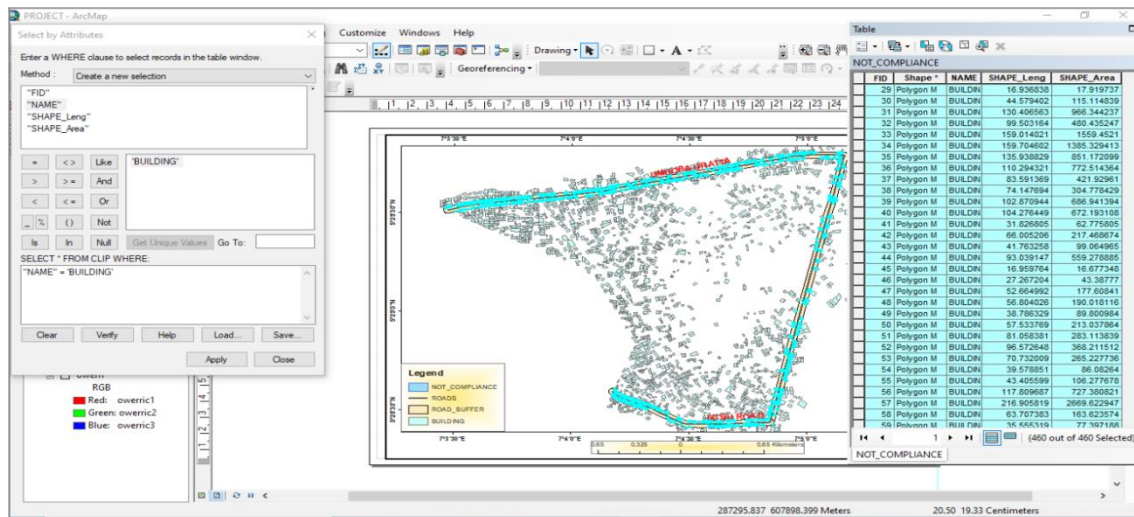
PROJECT - ArcMap

Select by Attributes

Enter a WHERE clause to select records in the table window.

Method : Create a new selection

"FID"
"NAME"
"SHAPE_Leng"
"SHAPE_Area"

= <> Like
> >= And
< <= Or
_ % () Not
Is In Null

'BUILDING'

Get Unique Values Go To:

SELECT * FROM CLIP WHERE:

"NAME" = 'BUILDING'

Clear Verify Help Load... Save...

Apply Close

Customize Windows Help

Drawing

Georeferencing

RGB
Red: owerric1
Green: owerric2
Blue: owerric3

7°3'30"E 7°4'0"E 7°4'30"E 7°5'0"E

UMUODU-URATTA

Legend
NOT_COMPLIANCE
ROADS
ROAD_BUFFER
BUILDING

0.65 0.325 0 0.65 Kilometers

Table

NOT_COMPLIANCE

| FID | Shape * | NAME | SHAPE_Leng | SHAPE_Area |
|---|---|---|---|---|
| 29 | Polygon M | BUILDIN | 16.936838 | 17.919737 |
| 30 | Polygon M | BUILDIN | 44.579402 | 115.114839 |
| 31 | Polygon M | BUILDIN | 130.406563 | 966.344237 |
| 32 | Polygon M | BUILDIN | 99.503164 | 480.435247 |
| 33 | Polygon M | BUILDIN | 159.014021 | 1559.4521 |
| 34 | Polygon M | BUILDIN | 159.704602 | 1385.329413 |
| 35 | Polygon M | BUILDIN | 135.938829 | 851.172099 |
| 36 | Polygon M | BUILDIN | 110.294321 | 772.514364 |
| 37 | Polygon M | BUILDIN | 83.591369 | 421.92961 |
| 38 | Polygon M | BUILDIN | 74.147694 | 304.778429 |
| 39 | Polygon M | BUILDIN | 102.870944 | 686.941394 |
| 40 | Polygon M | BUILDIN | 104.276449 | 672.193108 |
| 41 | Polygon M | BUILDIN | 31.826805 | 62.775805 |
| 42 | Polygon M | BUILDIN | 66.005206 | 217.468674 |
| 43 | Polygon M | BUILDIN | 41.763258 | 99.064965 |
| 44 | Polygon M | BUILDIN | 93.039147 | 559.278885 |
| 45 | Polygon M | BUILDIN | 16.959764 | 16.677348 |
| 46 | Polygon M | BUILDIN | 27.267204 | 43.38777 |
| 47 | Polygon M | BUILDIN | 52.664992 | 177.60841 |
| 48 | Polygon M | BUILDIN | 56.804026 | 190.018116 |
| 49 | Polygon M | BUILDIN | 38.786329 | 89.800984 |
| 50 | Polygon M | BUILDIN | 57.533769 | 213.037864 |
| 51 | Polygon M | BUILDIN | 81.058381 | 283.113839 |
| 52 | Polygon M | BUILDIN | 96.572648 | 368.211512 |
| 53 | Polygon M | BUILDIN | 70.732009 | 265.227736 |
| 54 | Polygon M | BUILDIN | 39.578851 | 86.08264 |
| 55 | Polygon M | BUILDIN | 43.405599 | 106.277678 |
| 56 | Polygon M | BUILDIN | 117.809687 | 727.380821 |
| 57 | Polygon M | BUILDIN | 216.905819 | 2669.622947 |
| 58 | Polygon M | BUILDIN | 63.707363 | 163.623574 |
| 59 | Polygon M | BUILDIN | 35.555319 | 77.397188 |

1 (460 out of 460 Selected)

NOT_COMPLIANCE

287295.837 607898.399 Meters 20.50 19.33 Centimeters